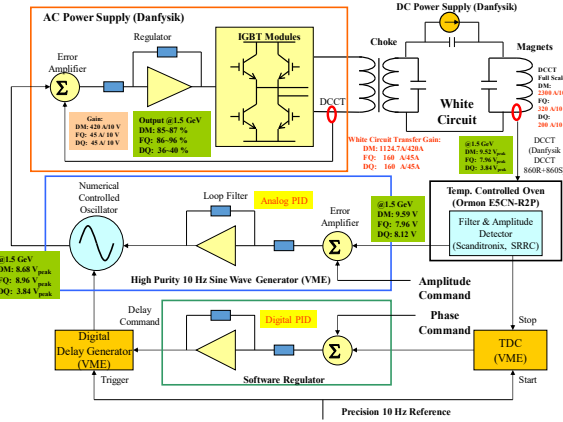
AC Power Supply (Danfysik)

DC Power Supply (Danfysik)

Error Amplifier

Regulator

IGBT Modules

Choke

Magnets

DCCT Full Scal DM: 2200 A/10 FQ: 320 A/10 DQ: 200 A/10

Gain: DM: 420 A/10 V FQ: 45 A/ 10 V DQ: 45 A/ 10 V

Output @1.5 GeV DM: 85~87 % FQ: 86~96 % DQ: 36~40 %

DCCT

White Circuit

White Circuit Transfer Gain: DM: 1124.7A/420A FQ: 160 A/45A DQ: 160 A/45A

@1.5 GeV DM: 9.52 $V_{peak}$ FQ: 7.96 $V_{peak}$ DQ: 3.84 $V_{peak}$

DCCT (Danfysik DCCT 860R+860S

Numerical Controlled Oscillator

Loop Filter

Analog PID

Error Amplifier

@1.5 GeV DM: 9.59 V FQ: 7.96 V DQ: 8.12 V

Temp. Controlled Oven (Ormon E5CN-R2P)

Filter & Amplitude Detector (Scanditronix, SRRC)

@1.5 GeV DM: 8.68 $V_{peak}$ FQ: 8.96 $V_{peak}$ DQ: 3.84 $V_{peak}$

High Purity 10 Hz Sine Wave Generator (VME)

Amplitude Command

Delay Command

Digital PID

Phase Command

Stop

Digital Delay Generator (VME)

TDC (VME)

Trigger

Software Regulator

Start

Precision 10 Hz Reference